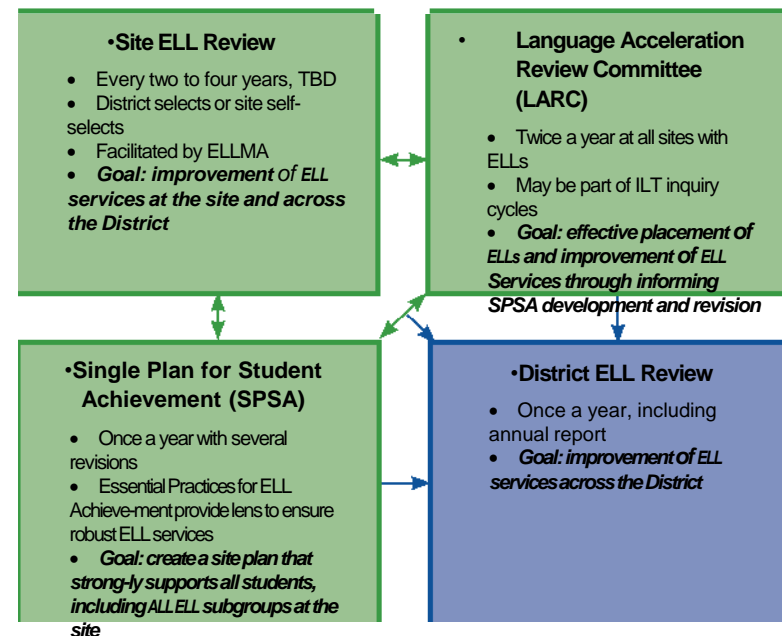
•Site ELL Review

- Every two to four years, TBD
- District selects or site self-selects
- Facilitated by ELLMA
- ***Goal: improvement of ELL services at the site and across the District***

• Language Acceleration Review Committee (LARC)

- Twice a year at all sites with ELLs
- May be part of ILT inquiry cycles
- ***Goal: effective placement of ELLs and improvement of ELL Services through informing SPSA development and revision***

•Single Plan for Student Achievement (SPSA)

- Once a year with several revisions
- Essential Practices for ELL Achieve-ment provide lens to ensure robust ELL services
- ***Goal: create a site plan that strong-ly supports all students, including ALL ELL subgroups at the site***

•District ELL Review

- Once a year, including annual report
- ***Goal: improvement of ELL services across the District***